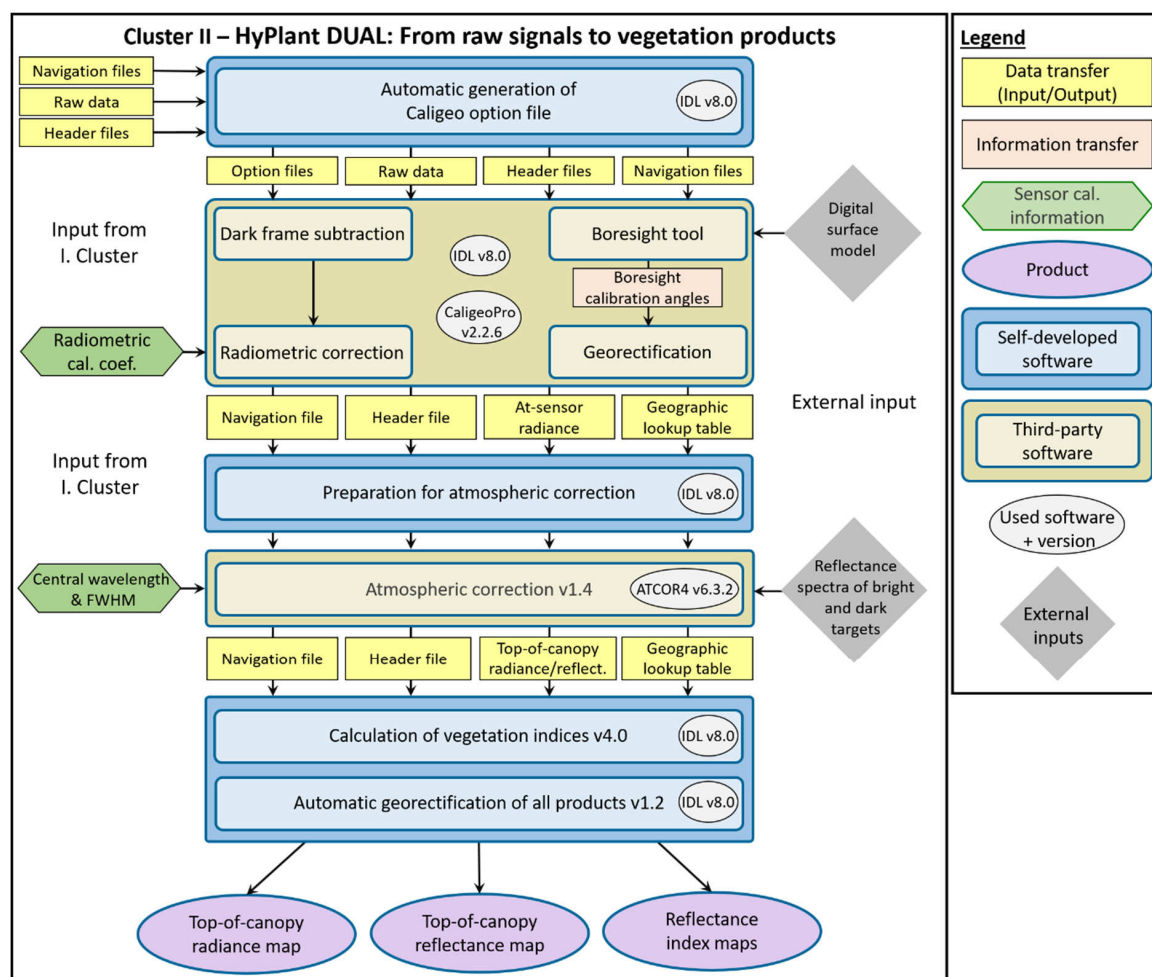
Cluster II – HyPlant DUAL: From raw signals to vegetation products

Navigation files
Raw data
Header files

Automatic generation of Caligeo option file
IDL v8.0

Option files
Raw data
Header files
Navigation files

Input from I. Cluster

Dark frame subtraction
IDL v8.0
Boresight tool
Digital surface model
Boresight calibration angles
CaligeoPro v2.2.6
Radiometric cal. coef.
Radiometric correction
Georectification

Navigation file
Header file
At-sensor radiance
Geographic lookup table
External input

Input from I. Cluster

Preparation for atmospheric correction
IDL v8.0

Central wavelength & FWHM
Atmospheric correction v1.4
ATCOR4 v6.3.2
Reflectance spectra of bright and dark targets

Navigation file
Header file
Top-of-canopy radiance/reflect.
Geographic lookup table

Calculation of vegetation indices v4.0
IDL v8.0
Automatic georectification of all products v1.2
IDL v8.0

Top-of-canopy radiance map
Top-of-canopy reflectance map
Reflectance index maps

Legend
Data transfer (Input/Output)
Information transfer
Sensor cal. information
Product
Self-developed software
Third-party software
Used software + version
External inputs